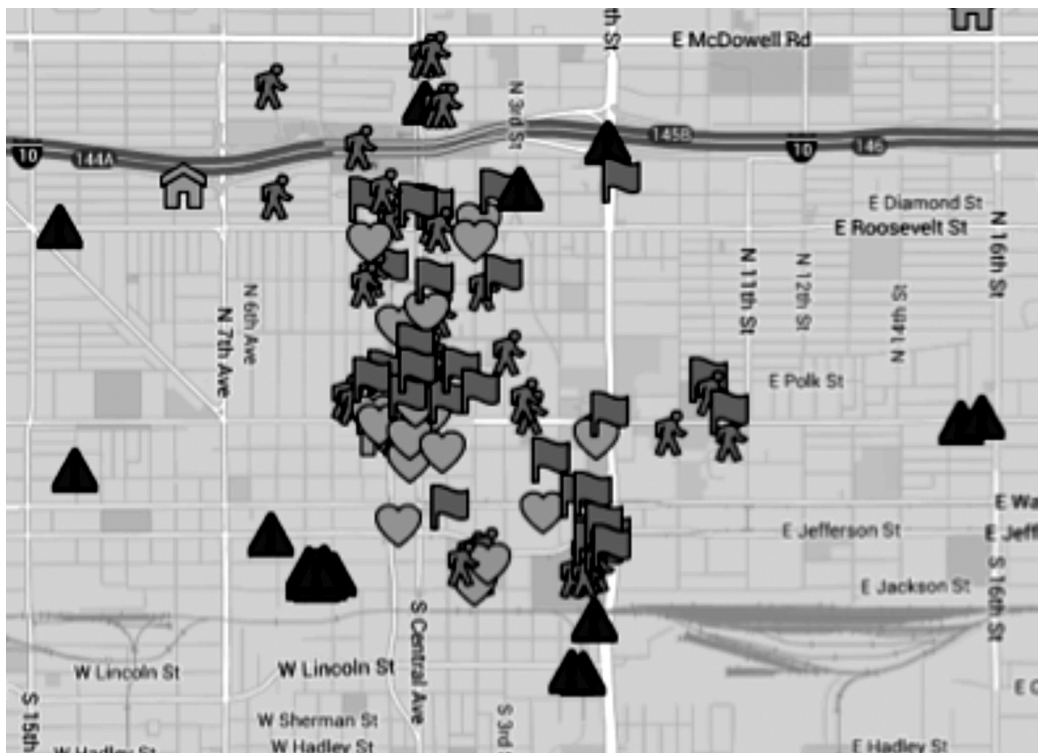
E McDowell Rd
th St
N 3rd St
10
144A
145B
10
146
E Diamond St
E Roosevelt St
N 16th St
N 6th Ave
N 7th Ave
N 11th St
N 12th St
N 14th St
E Polk St
E Wa
E Jefferson St
E Jeff
E Jackson St
S 16th St
S Central Ave
W Lincoln St
W Lincoln St
E C
W Sherman St
S 15th
W Hadley St
W Hadley St
S 3rd
E Hadley St